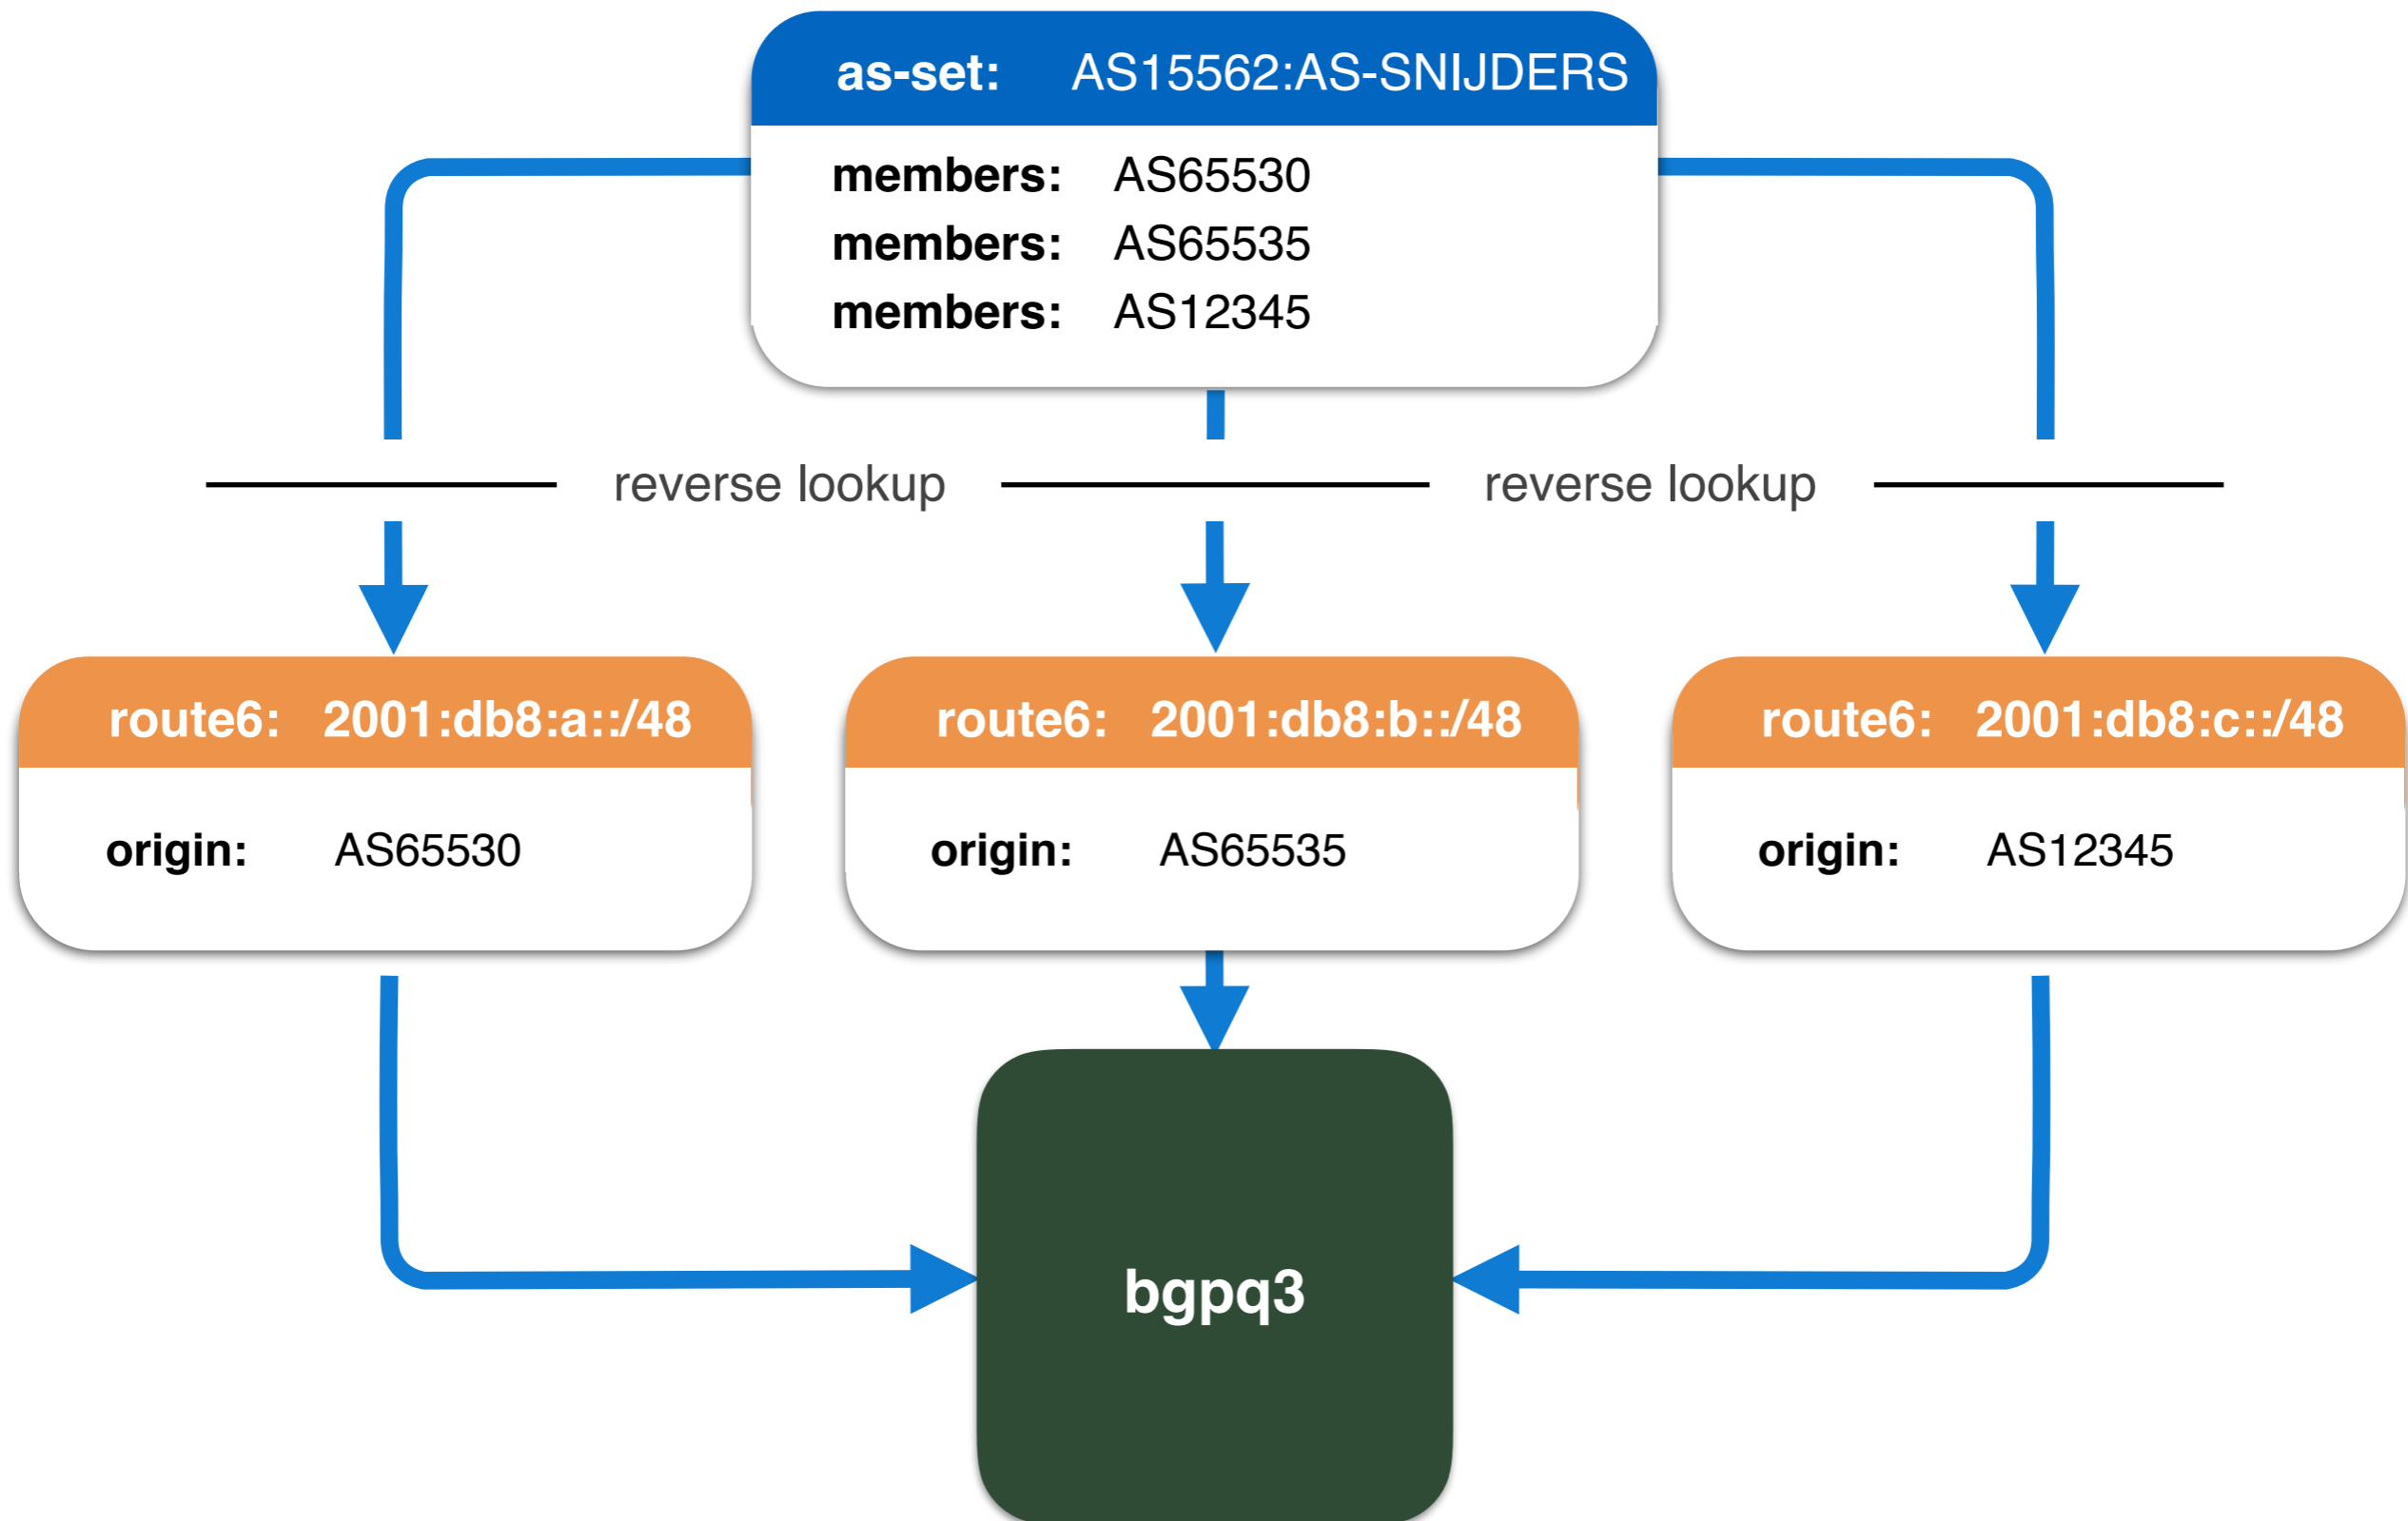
as-set: AS15562:AS-SNIJDERS

members: AS65530
members: AS65535
members: AS12345

reverse lookup

reverse lookup

route6: 2001:db8:a::/48

origin: AS65530

route6: 2001:db8:b::/48

origin: AS65535

route6: 2001:db8:c::/48

origin: AS12345

bgpq3